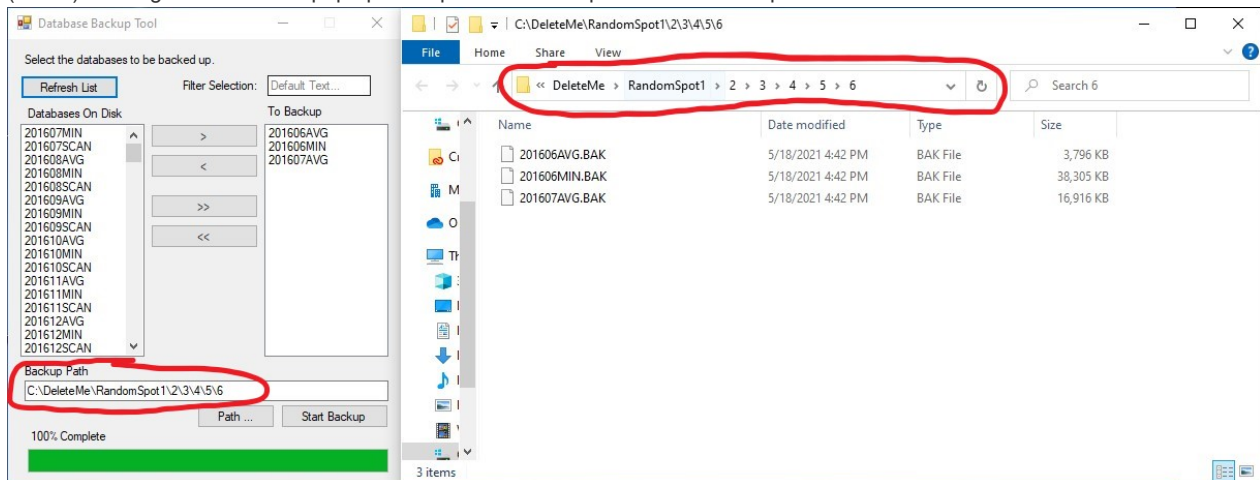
Database Backup Tool

Select the databases to be backed up.

Refresh List

Filter Selection: Default Text...

Databases On Disk

201607MIN
201607SCAN
201608AVG
201608MIN
201608SCAN
201609AVG
201609MIN
201609SCAN
201610AVG
201610MIN
201610SCAN
201611AVG
201611MIN
201611SCAN
201612AVG
201612MIN
201612SCAN

>
<
>>
<<

To Backup

201606AVG
201606MIN
201607AVG

Backup Path

C:\DeleteMe\RandomSpot1\2\3\4\5\6

Path ...

Start Backup

100% Complete

C:\DeleteMe\RandomSpot1\2\3\4\5\6

File Home Share View

« DeleteMe › RandomSpot1 › 2 › 3 › 4 › 5 › 6

Search 6

Cu
M
O
Th

| Name | Date modified | Type | Size |
|---|---|---|---|
| 201606AVG.BAK | 5/18/2021 4:42 PM | BAK File | 3,796 KB |
| 201606MIN.BAK | 5/18/2021 4:42 PM | BAK File | 38,305 KB |
| 201607AVG.BAK | 5/18/2021 4:42 PM | BAK File | 16,916 KB |

3 items